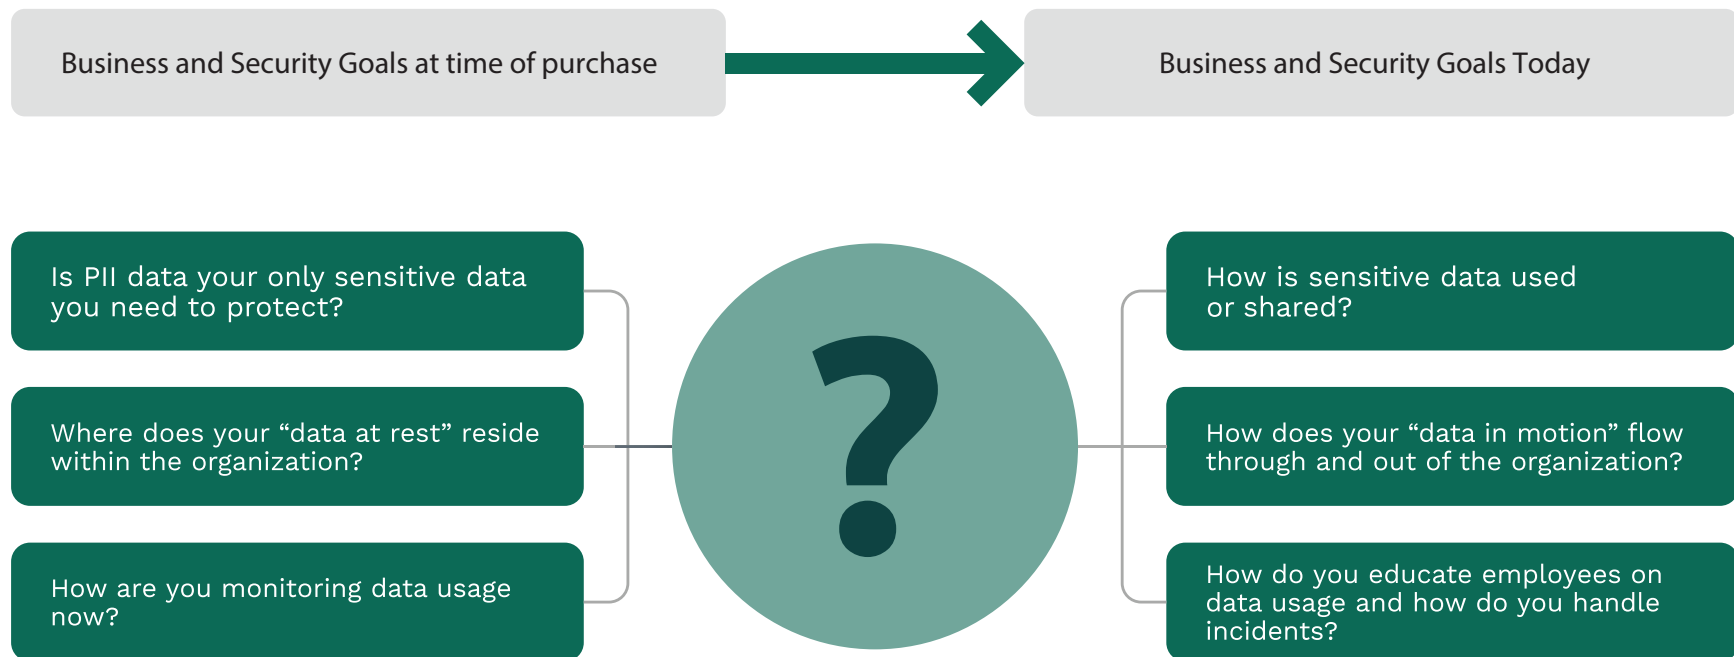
Business and Security Goals at time of purchase

Business and Security Goals Today

Is PII data your only sensitive data you need to protect?

Where does your “data at rest” reside within the organization?

How are you monitoring data usage now?

?

How is sensitive data used or shared?

How does your “data in motion” flow through and out of the organization?

How do you educate employees on data usage and how do you handle incidents?